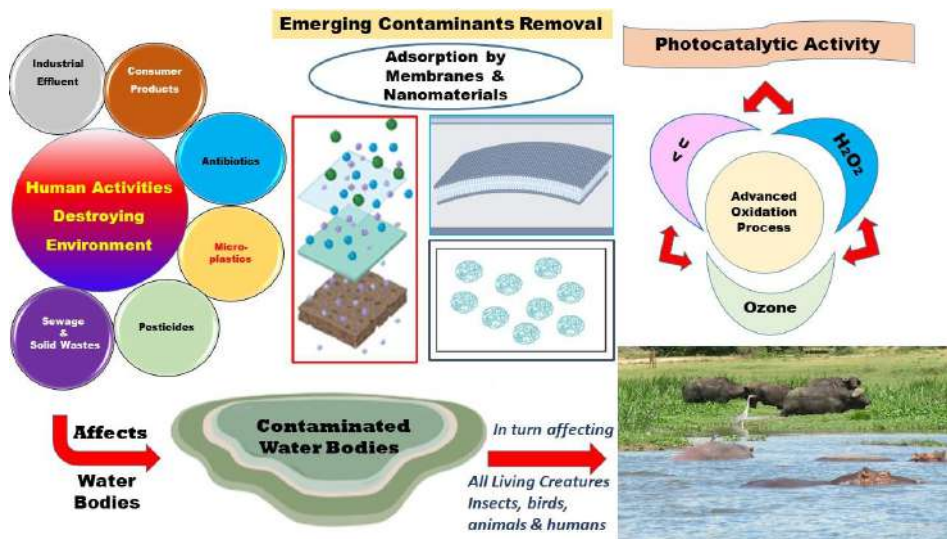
Emerging Contaminants Removal

Industrial Effluent

Consumer Products

Antibiotics

Human Activities Destroying Environment

Micro-plastics

Sewage & Solid Wastes

Pesticides

Adsorption by Membranes & Nanomaterials

Photocatalytic Activity

UV

$H_2O_2$

Advanced Oxidation Process

Ozone

Affects Water Bodies

Contaminated Water Bodies

In turn affecting

All Living Creatures Insects, birds, animals & humans